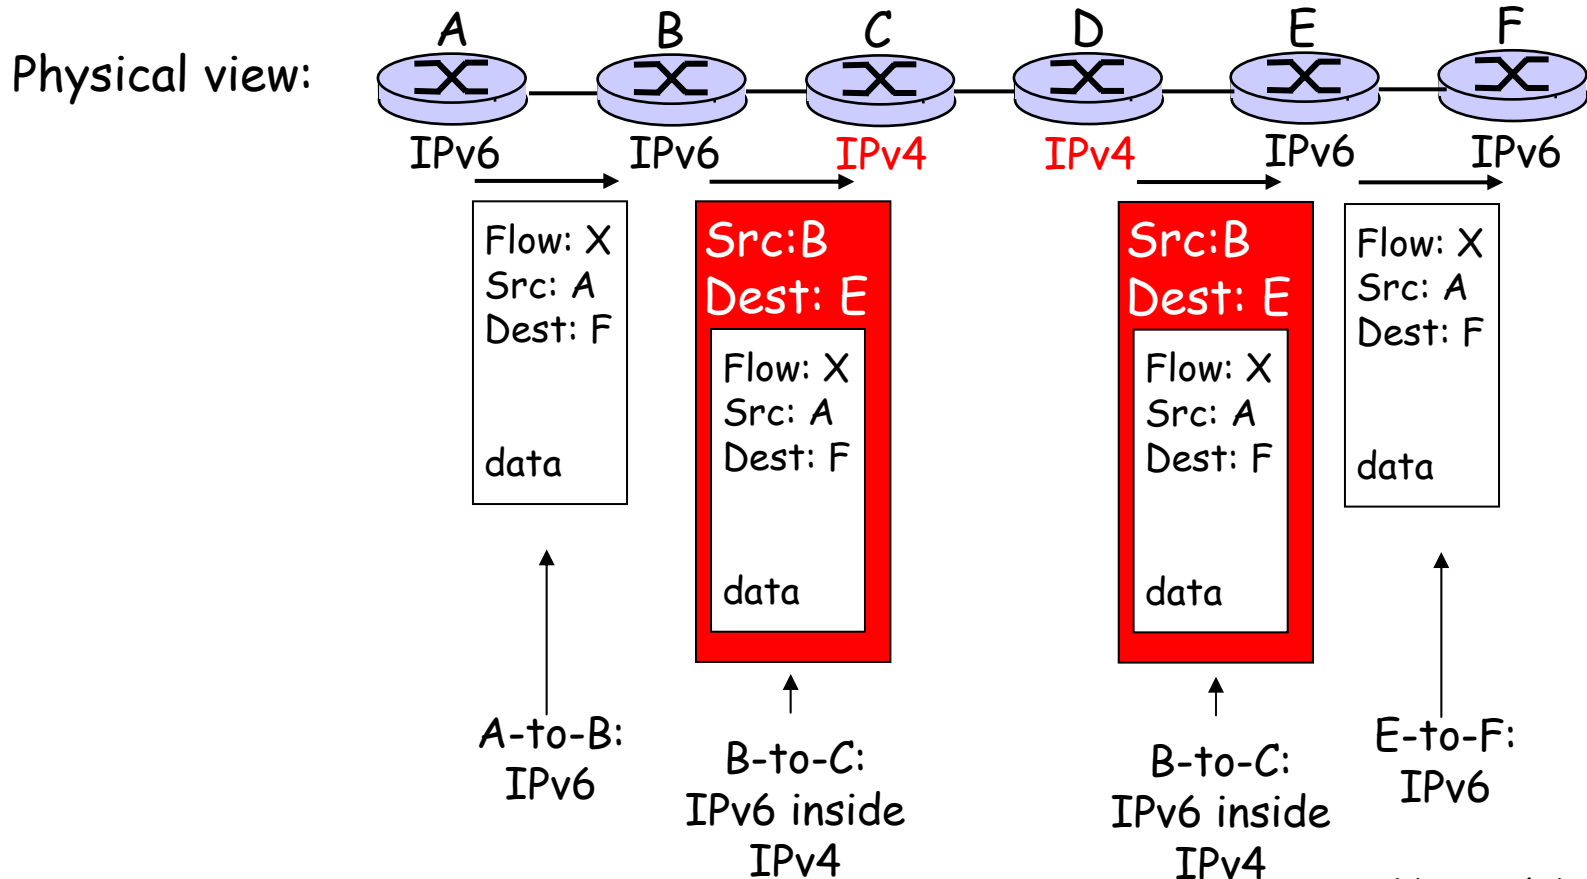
Physical view:

A B C D E F

IPv6 IPv6 IPv4 IPv4 IPv6 IPv6

Flow: X
Src: A
Dest: F

data

Src:B
Dest: E

Flow: X
Src: A
Dest: F

data

Src:B
Dest: E

Flow: X
Src: A
Dest: F

data

Flow: X
Src: A
Dest: F

data

A-to-B:
IPv6

B-to-C:
IPv6 inside
IPv4

B-to-C:
IPv6 inside
IPv4

E-to-F:
IPv6